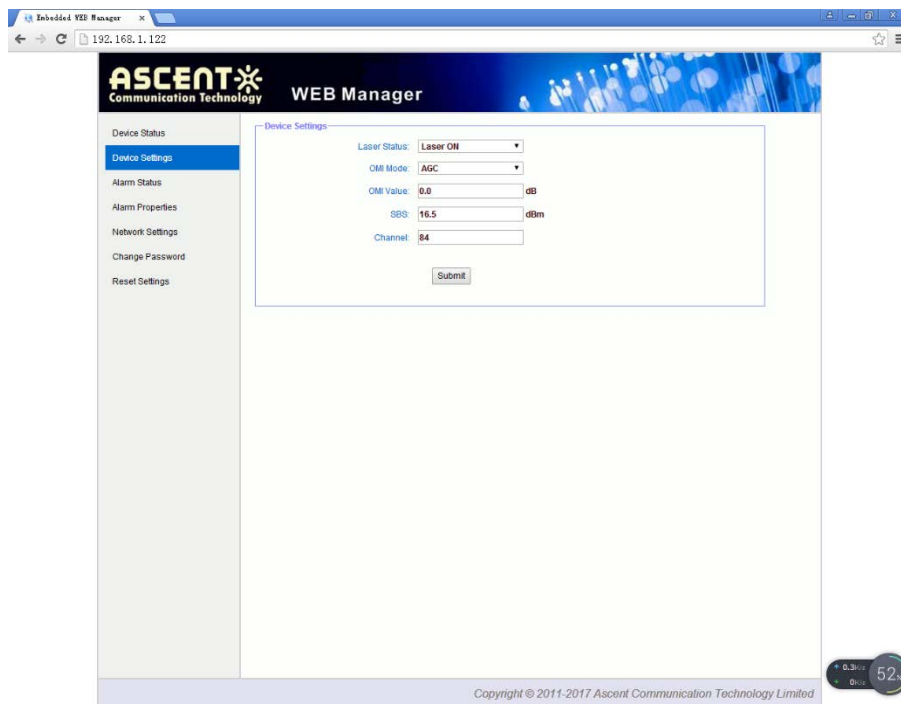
Embedded WEB Manager ×

192.168.1.122

ASCENT
Communication Technology
WEB Manager

Device Status
Device Settings
Alarm Status
Alarm Properties
Network Settings
Change Password
Reset Settings

Device Settings

Laser Status: Laser ON
OMI Mode: AGC
OMI Value: 0.0 dB
SBS: 16.5 dBm
Channel: 84

Submit

Copyright © 2011-2017 Ascent Communication Technology Limited

0.3K/s
0K/s
52